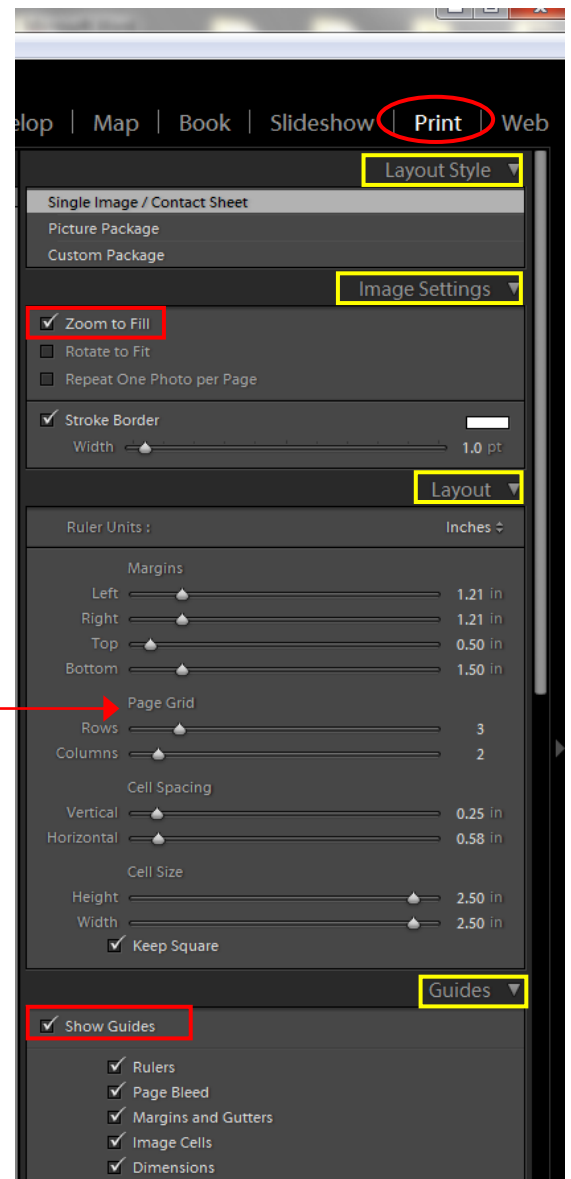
elop | Map | Book | Slideshow | Print | Web

Layout Style ▼

Single Image / Contact Sheet
Picture Package
Custom Package

Image Settings ▼

☑ Zoom to Fill
☐ Rotate to Fit
☐ Repeat One Photo per Page

☑ Stroke Border
Width 1.0 pt

Layout ▼

Ruler Units : Inches ⬍

Margins
Left 1.21 in
Right 1.21 in
Top 0.50 in
Bottom 1.50 in

Page Grid
Rows 3
Columns 2

Cell Spacing
Vertical 0.25 in
Horizontal 0.58 in

Cell Size
Height 2.50 in
Width 2.50 in
☑ Keep Square

Guides ▼

☑ Show Guides

☑ Rulers
☑ Page Bleed
☑ Margins and Gutters
☑ Image Cells
☑ Dimensions